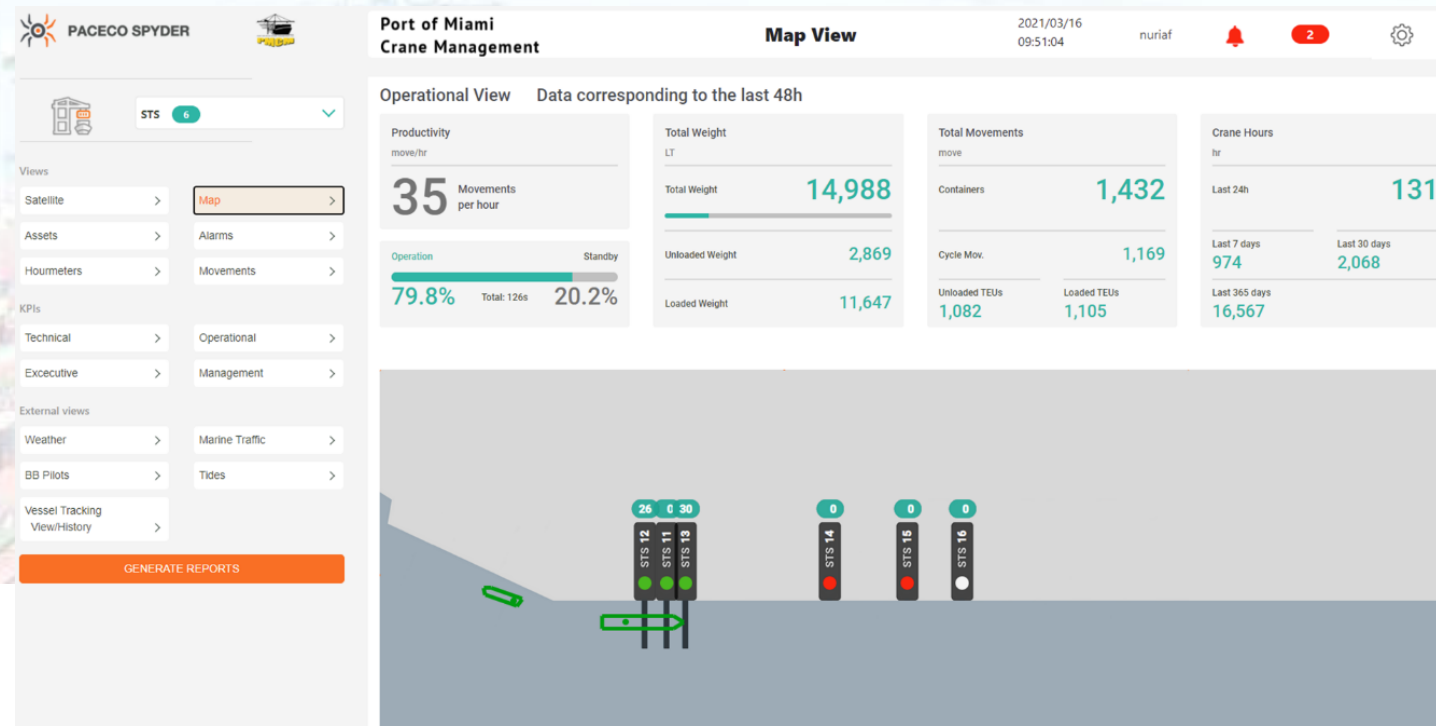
PACECO SPYDER

Port of Miami
Crane Management

Map View

2021/03/16
09:51:04

nuriaf

2

STS 6

Views

Satellite

Map

Assets

Alarms

Hourmeters

Movements

KPIs

Technical

Operational

Excecutive

Management

External views

Weather

Marine Traffic

BB Pilots

Tides

Vessel Tracking View/History

GENERATE REPORTS

Operational View Data corresponding to the last 48h

Productivity
move/hr
35 Movements per hour

Operation Standby
79.8% Total: 126s 20.2%

Total Weight
LT
Total Weight 14,988
Unloaded Weight 2,869
Loaded Weight 11,647

Total Movements
move
Containers 1,432
Cycle Mov. 1,169
Unloaded TEUs 1,082
Loaded TEUs 1,105

Crane Hours
hr
Last 24h 131
Last 7 days 974
Last 30 days 2,068
Last 365 days 16,567

26 0 30
STS 12 STS 11 STS 13
0
STS 14
0
STS 15
0
STS 16